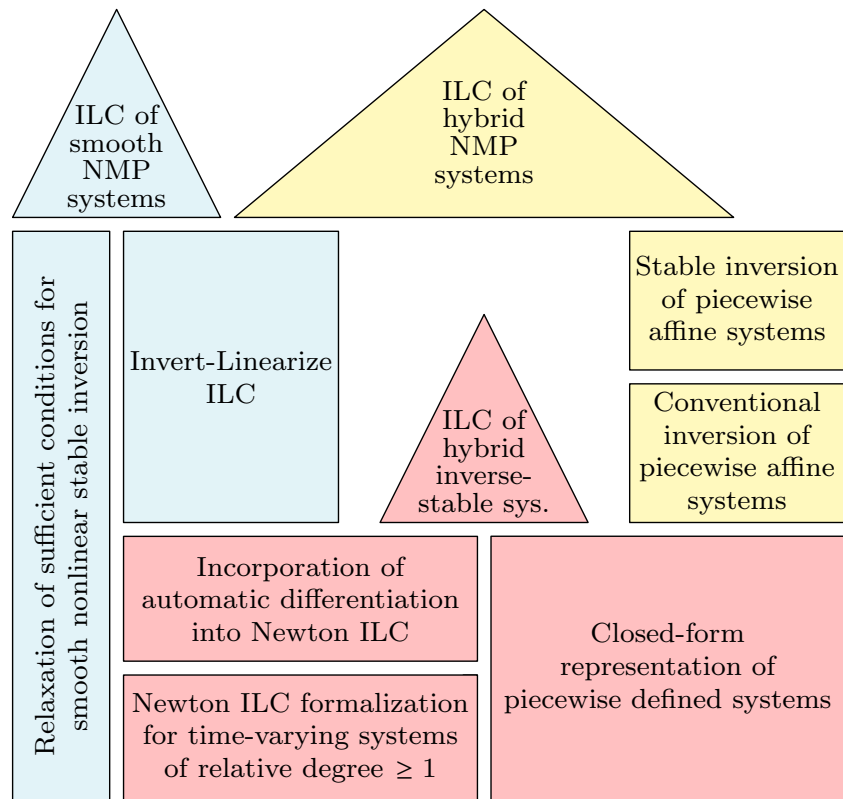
ILC of smooth NMP systems

ILC of hybrid NMP systems

Relaxation of sufficient conditions for smooth nonlinear stable inversion

Invert-Linearize ILC

Stable inversion of piecewise affine systems

ILC of hybrid inverse-stable sys.

Conventional inversion of piecewise affine systems

Incorporation of automatic differentiation into Newton ILC

Closed-form representation of piecewise defined systems

Newton ILC formalization for time-varying systems of relative degree $\geq 1$